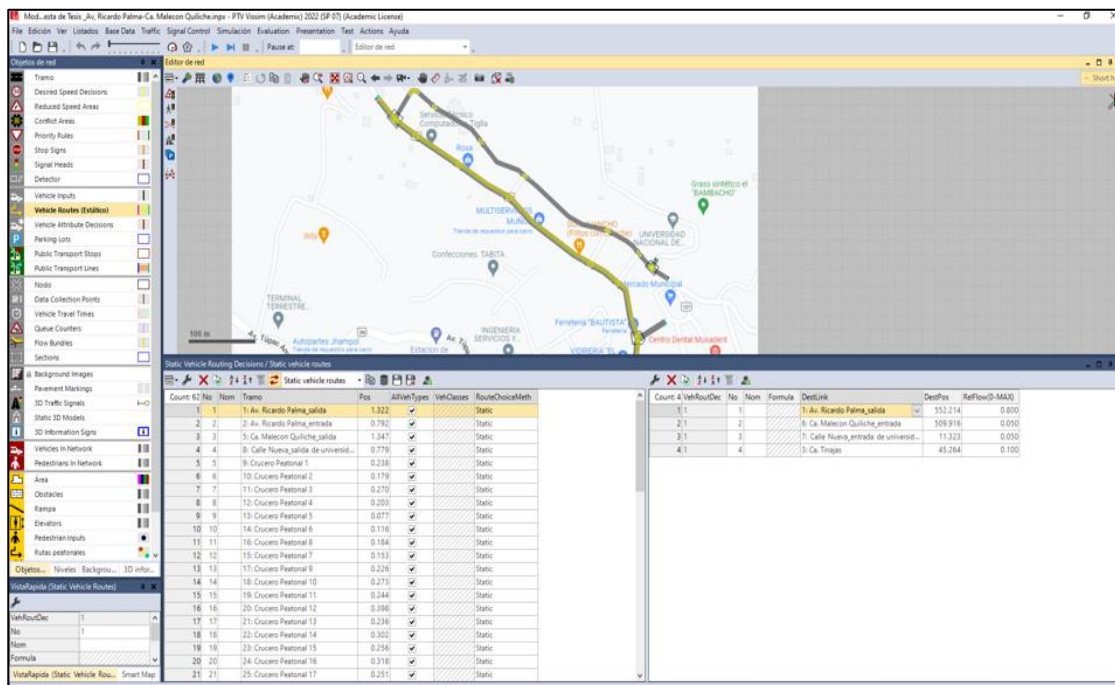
Mod...esta de Tesis_Av. Ricardo Palma-Ca. Malecon Quiliche.inpx - PTV Vissim (Academic) 2022 (SP 07) (Academic License)

File Edición Ver Listados Base Data Traffic Signal Control Simulación Evaluation Presentation Test Actions Ayuda

Pause at: Editor de red

Objetos de red

Tramo
Desired Speed Decisions
Reduced Speed Areas
Conflict Areas
Priority Rules
Stop Signs
Signal Heads
Detector
Vehicle Inputs
Vehicle Routes (Estático)
Vehicle Attribute Decisions
Parking Lots
Public Transport Stops
Public Transport Lines
Nodo
Data Collection Points
Vehicle Travel Times
Queue Counters
Flow Bundles
Sections
Background Images
Pavement Markings
3D Traffic Signals
Static 3D Models
3D Information Signs
Vehicles In Network
Pedestrians In Network
Área
Obstacles
Rampa
Elevators
Pedestrian Inputs
Rutas peatonales

Objetos... Niveles Backgrou... 3D infor...

VistaRapida (Static Vehicle Routes)

| VehRoutDec | |
|---|---|
| No | 1 |
| Nom | |
| Formula | |

VistaRapida (Static Vehicle Rou... Smart Map

Editor de red

Tigila
Rosa
Grass sintético el "BAMBACHO"
MULTISERVICIOS
UNIVERSIDAD NACIONAL DE...
Wily
Confecciones TABITA
Mercado Municipal
TERMINAL TERRESTRE
100 m
Autopartes Jhampol
INGENIERIA SERVICIOS Y...
Ferreteria "BAUTISTA"
Centro Dental Musadent
VIDRIERIA "EL
Estación de

Static Vehicle Routing Decisions / Static vehicle routes

Static vehicle routes

| Count: 62 | No | Nom | Tramo | Pos | AllVehTypes | VehClasses | RouteChoiceMeth |
|---|---|---|---|---|---|---|---|
| 1 | 1 | | 1: Av. Ricardo Palma_salida | 1.322 | ✓ | | Static |
| 2 | 2 | | 2: Av. Ricardo Palma_entrada | 0.792 | ✓ | | Static |
| 3 | 3 | | 5: Ca. Malecon Quiliche_salida | 1.347 | ✓ | | Static |
| 4 | 4 | | 8: Calle Nueva_salida de universid... | 0.779 | ✓ | | Static |
| 5 | 5 | | 9: Crucero Peatonal 1 | 0.238 | ✓ | | Static |
| 6 | 6 | | 10: Crucero Peatonal 2 | 0.179 | ✓ | | Static |
| 7 | 7 | | 11: Crucero Peatonal 3 | 0.270 | ✓ | | Static |
| 8 | 8 | | 12: Crucero Peatonal 4 | 0.203 | ✓ | | Static |
| 9 | 9 | | 13: Crucero Peatonal 5 | 0.077 | ✓ | | Static |
| 10 | 10 | | 14: Crucero Peatonal 6 | 0.116 | ✓ | | Static |
| 11 | 11 | | 16: Crucero Peatonal 8 | 0.184 | ✓ | | Static |
| 12 | 12 | | 15: Crucero Peatonal 7 | 0.153 | ✓ | | Static |
| 13 | 13 | | 17: Crucero Peatonal 9 | 0.226 | ✓ | | Static |
| 14 | 14 | | 18: Crucero Peatonal 10 | 0.273 | ✓ | | Static |
| 15 | 15 | | 19: Crucero Peatonal 11 | 0.244 | ✓ | | Static |
| 16 | 16 | | 20: Crucero Peatonal 12 | 0.398 | ✓ | | Static |
| 17 | 17 | | 21: Crucero Peatonal 13 | 0.236 | ✓ | | Static |
| 18 | 18 | | 22: Crucero Peatonal 14 | 0.302 | ✓ | | Static |
| 19 | 19 | | 23: Crucero Peatonal 15 | 0.256 | ✓ | | Static |
| 20 | 20 | | 24: Crucero Peatonal 16 | 0.318 | ✓ | | Static |
| 21 | 21 | | 25: Crucero Peatonal 17 | 0.251 | ✓ | | Static |

| Count: 4 | VehRoutDec | No | Nom | Formula | DestLink | DestPos | RelFlow(0-MAX) |
|---|---|---|---|---|---|---|---|
| 1 | 1 | 1 | | | 1: Av. Ricardo Palma_salida | 552.214 | 0.800 |
| 2 | 1 | 2 | | | 6: Ca. Malecon Quiliche_entrada | 509.916 | 0.050 |
| 3 | 1 | 3 | | | 7: Calle Nueva_entrada de universid... | 11.323 | 0.050 |
| 4 | 1 | 4 | | | 3: Ca. Tinajas | 45.264 | 0.100 |